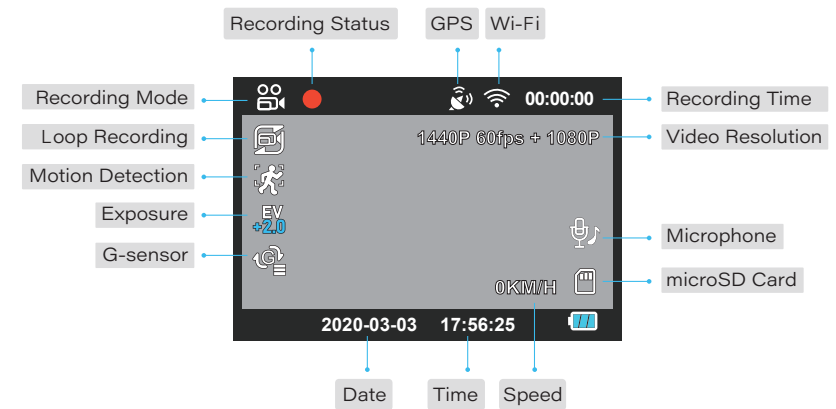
Recording Status
GPS
Wi-Fi
Recording Mode
00:00:00
Recording Time
Loop Recording
1440P 60fps + 1080P
Video Resolution
Motion Detection
Exposure
EV
+2.0
Microphone
G-sensor
0KM/H
microSD Card
2020-03-03
17:56:25
Date
Time
Speed